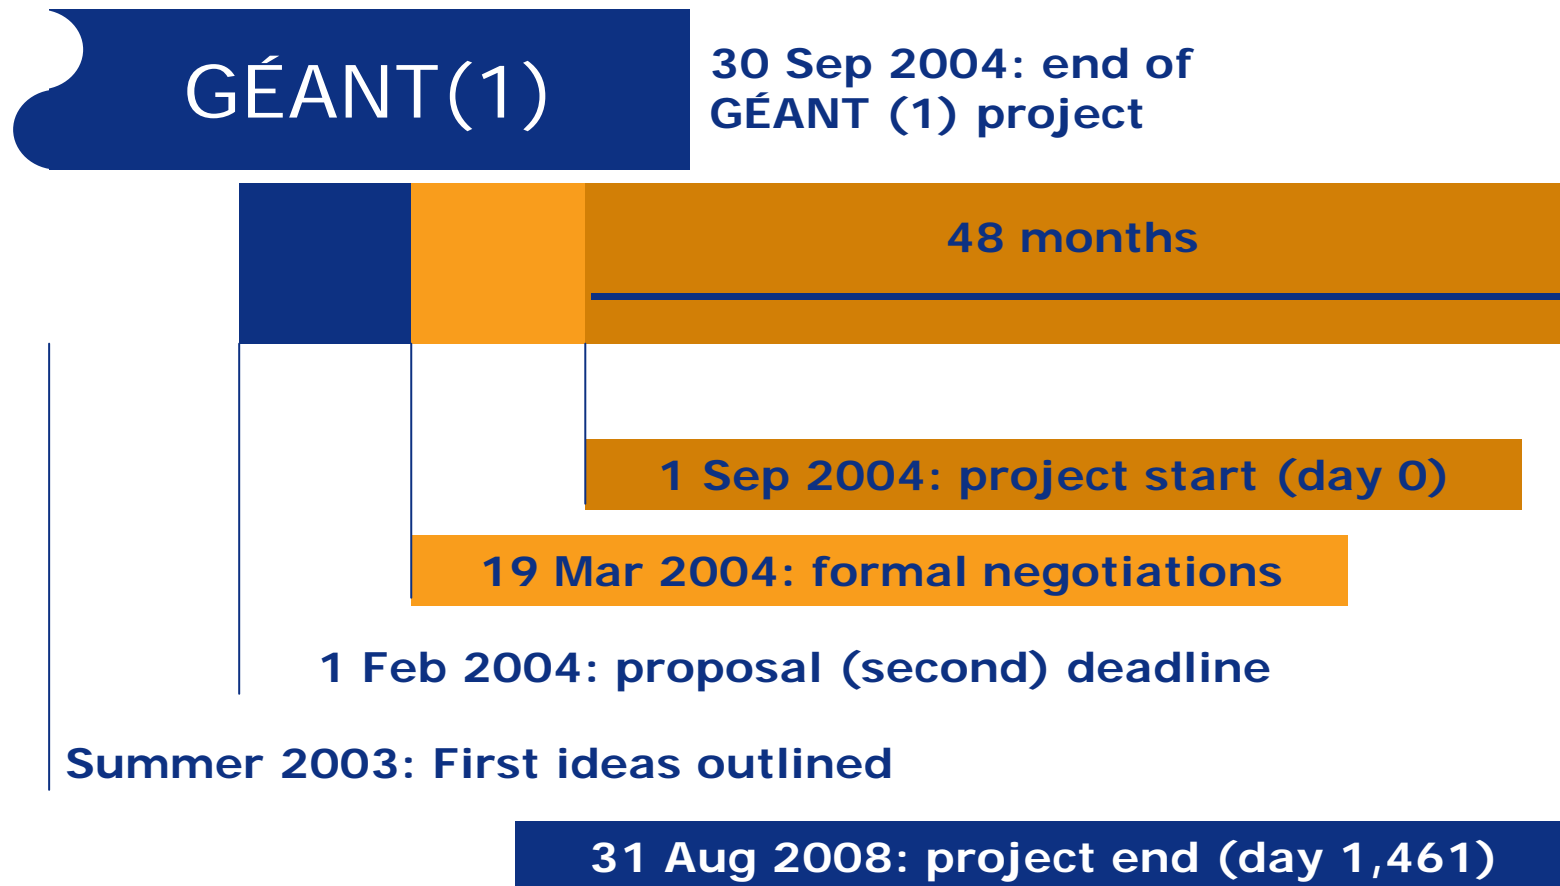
GÉANT(1)

30 Sep 2004: end of GÉANT (1) project

48 months

1 Sep 2004: project start (day 0)

19 Mar 2004: formal negotiations

1 Feb 2004: proposal (second) deadline

Summer 2003: First ideas outlined

31 Aug 2008: project end (day 1,461)